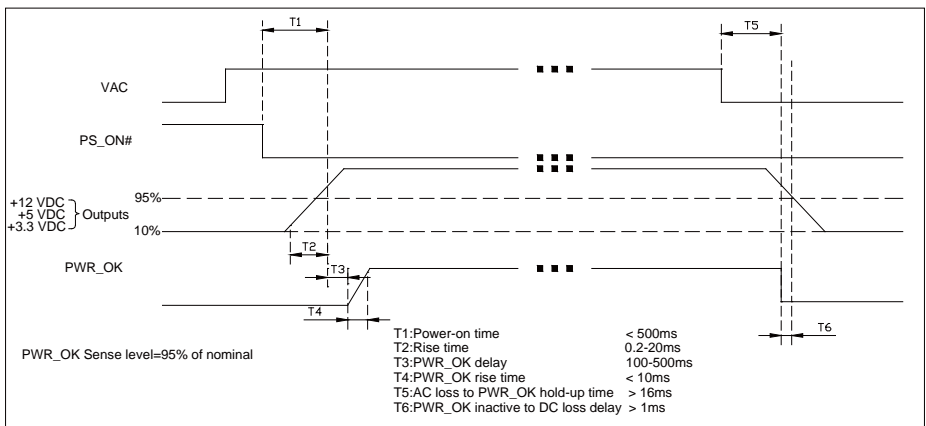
T1

T5

VAC

PS_ON#

+12 VDC
+5 VDC
+3.3 VDC
Outputs

95%

10%

T2

PWR_OK

T3

T4

T6

| | |
|---|---|
| T1:Power-on time | < 500ms |
| T2:Rise time | 0.2-20ms |
| T3:PWR_OK delay | 100-500ms |
| T4:PWR_OK rise time | < 10ms |
| T5:AC loss to PWR_OK hold-up time | > 16ms |
| T6:PWR_OK inactive to DC loss delay | > 1ms |

PWR_OK Sense level=95% of nominal